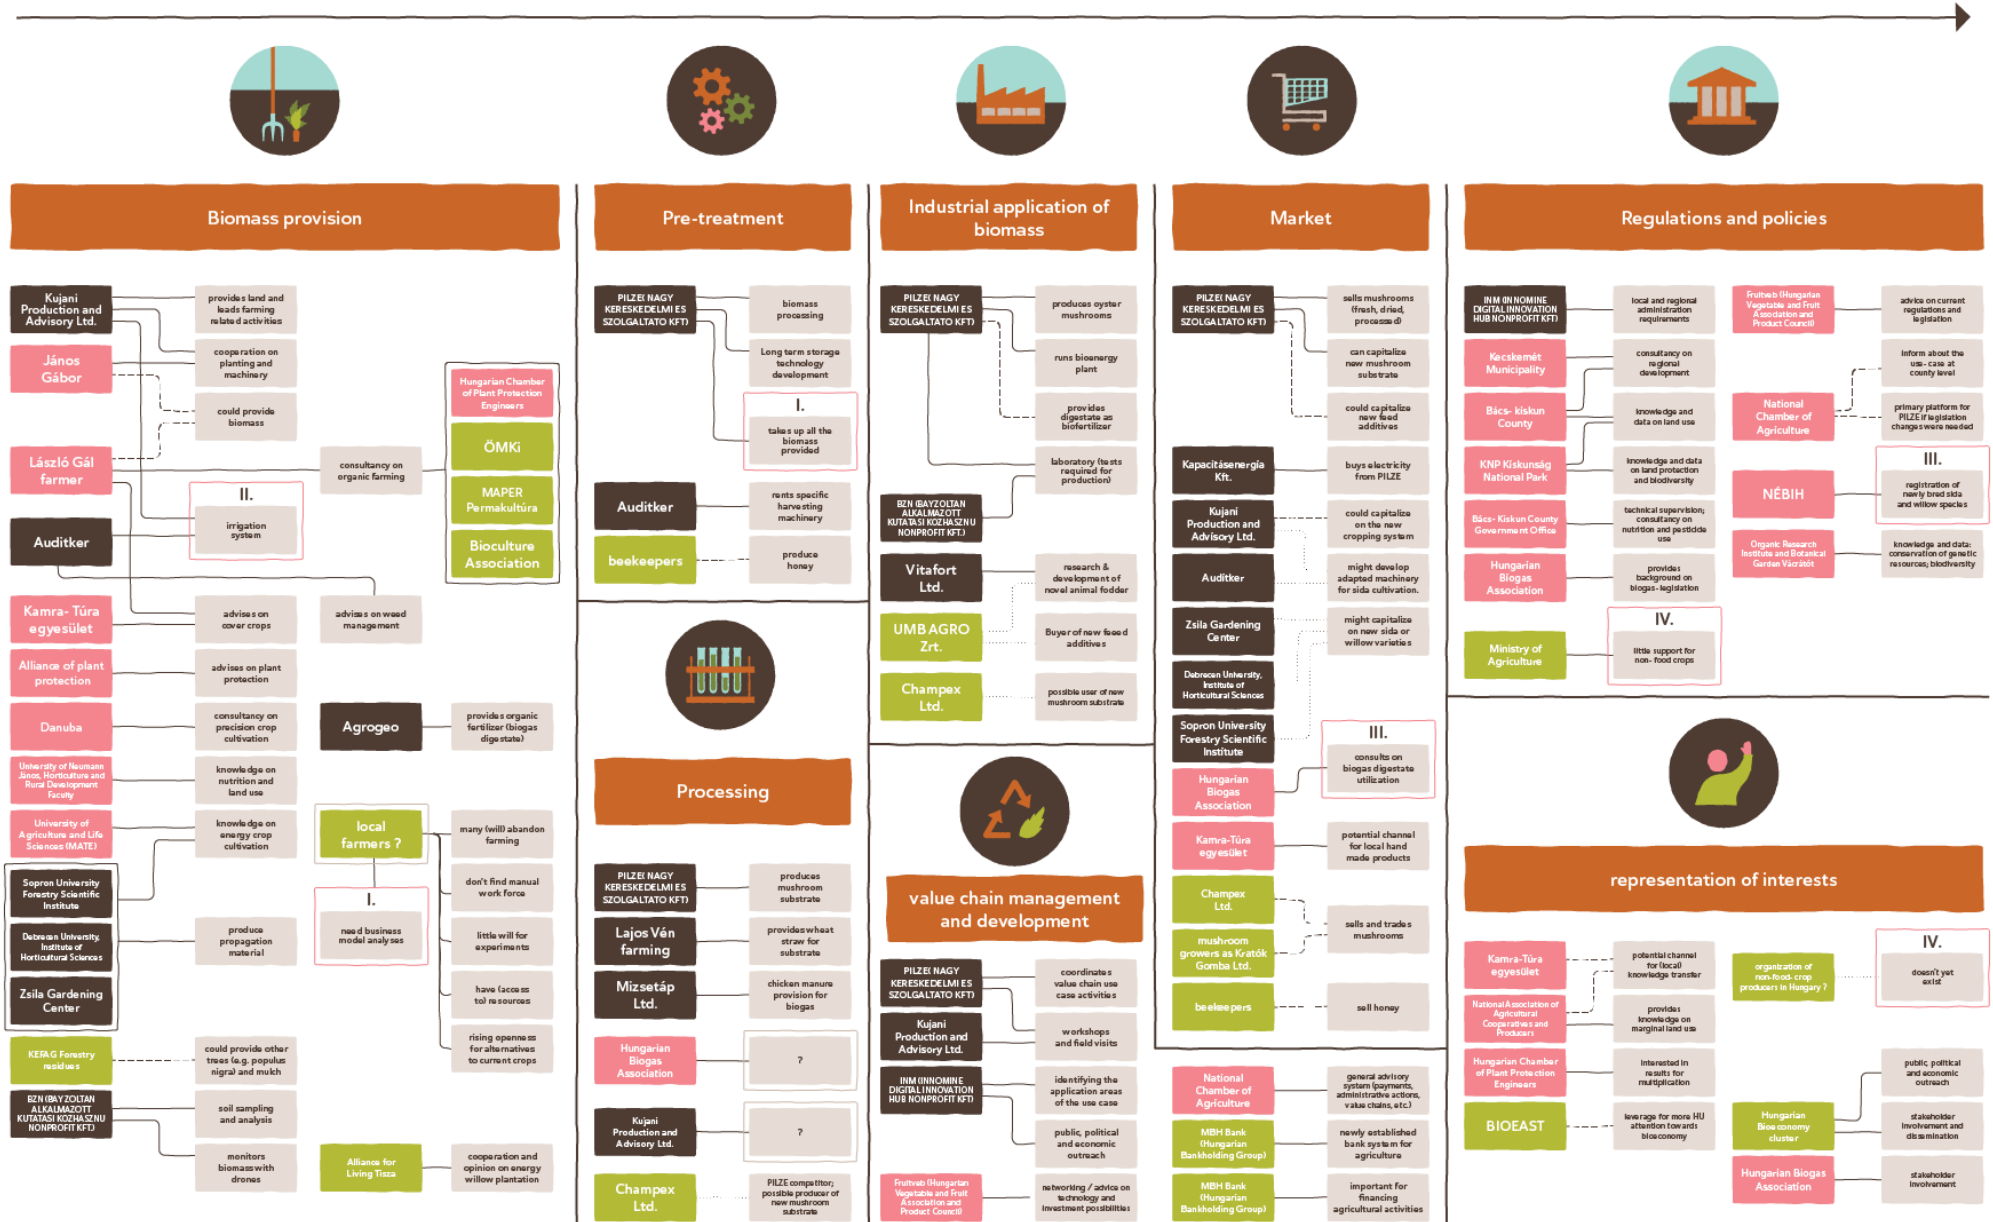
Biomass provision

Kujani Production and Advisory Ltd.
János Gábor
László Gál farmer
Auditker
Kamra- Túra egyesület
Alliance of plant protection
Danuba
University of Neumann János, Horticulture and Rural Development Faculty
University of Agriculture and Life Sciences (MATE)
Sopron University Forestry Scientific Institute
Debrecen University, Institute of Horticultural Sciences
Zsila Gardening Center
KEFAG Forestry residues
BZN (BAYZOLTAN ALKALMAZOTT KUTATASI KOZHASZNU NONPROFIT KFT.)

provides land and leads farming related activities
cooperation on planting and machinery
could provide biomass
consultancy on organic farming
II.
irrigation system
advises on cover crops
advises on weed management
advises on plant protection
consultancy on precision crop cultivation
knowledge on nutrition and land use
knowledge on energy crop cultivation
produce propagation material
could provide other trees (e.g. populus nigra) and mulch
soil sampling and analysis
monitors biomass with drones

Hungarian Chamber of Plant Protection Engineers
ÖMKi
MAPER Permakultúra
Bioculture Association
Agrogeo
provides organic fertilizer (biogas digestate)
local farmers ?
many (will) abandon farming
don't find manual work force
I.
need business model analyses
little will for experiments
have (access to) resources
rising openness for alternatives to current crops
Alliance for Living Tisza
cooperation and opinion on energy willow plantation

Pre-treatment

PILZE( NAGY KERESKEDELMI ES SZOLGALTATO KFT)
biomass processing
Long term storage technology development
I.
takes up all the biomass provided
Auditker
rents specific harvesting machinery
beekeepers
produce honey

Processing

PILZE( NAGY KERESKEDELMI ES SZOLGALTATO KFT)
produces mushroom substrate
Lajos Vén farming
provides wheat straw for substrate
Mizsetáp Ltd.
chicken manure provision for biogas
Hungarian Biogas Association
?
Kujani Production and Advisory Ltd.
?
Champex Ltd.
PILZE competitor; possible producer of new mushroom substrate

Industrial application of biomass

PILZE( NAGY KERESKEDELMI ES SZOLGALTATO KFT)
produces oyster mushrooms
runs bioenergy plant
provides digestate as biofertilizer
laboratory (tests required for production)
BZN (BAYZOLTAN ALKALMAZOTT KUTATASI KOZHASZNU NONPROFIT KFT.)
Vitafort Ltd.
research & development of novel animal fodder
UMB AGRO Zrt.
Buyer of new feed additives
Champex Ltd.
possible user of new mushroom substrate

value chain management and development

PILZE( NAGY KERESKEDELMI ES SZOLGALTATO KFT)
coordinates value chain use case activities
Kujani Production and Advisory Ltd.
workshops and field visits
INM (INNOMINE DIGITAL INNOVATION HUB NONPROFIT KFT)
identifying the application areas of the use case
public, political and economic outreach
Fruitveb (Hungarian Vegetable and Fruit Association and Product Council)
networking / advice on technology and investment possibilities

Market

PILZE( NAGY KERESKEDELMI ES SZOLGALTATO KFT)
sells mushrooms (fresh, dried, processed)
can capitalize new mushroom substrate
could capitalize new feed additives
Kapacitásenergia Kft.
buys electricity from PILZE
Kujani Production and Advisory Ltd.
could capitalize on the new cropping system
Auditker
might develop adapted machinery for sida cultivation.
Zsila Gardening Center
might capitalize on new sida or willow varieties
Debrecen University, Institute of Horticultural Sciences
Sopron University Forestry Scientific Institute
III.
consults on biogas digestate utilization
Hungarian Biogas Association
Kamra-Túra egyesület
potential channel for local hand made products
Champex Ltd.
sells and trades mushrooms
mushroom growers as Kratók Gomba Ltd.
beekeepers
sell honey
National Chamber of Agriculture
general advisory system (payments, administrative actions, value chains, etc.)
MBH Bank (Hungarian Bankholding Group)
newly established bank system for agriculture
MBH Bank (Hungarian Bankholding Group)
important for financing agricultural activities

Regulations and policies

INM (INNOMINE DIGITAL INNOVATION HUB NONPROFIT KFT)
local and regional administration requirements
Kecskemét Municipality
consultancy on regional development
Bács- kiskun County
knowledge and data on land use
KNP Kiskunság National Park
knowledge and data on land protection and biodiversity
Bács- Kiskun County Government Office
technical supervision; consultancy on nutrition and pesticide use
Hungarian Biogas Association
provides background on biogas- legislation
Ministry of Agriculture
IV.
little support for non- food crops
Fruitveb (Hungarian Vegetable and Fruit Association and Product Council)
advice on current regulations and legislation
inform about the use- case at county level
National Chamber of Agriculture
primary platform for PILZE if legislation changes were needed
NÉBIH
III.
registration of newly bred sida and willow species
Organic Research Institute and Botanical Garden Vácrátót
knowledge and data: conservation of genetic resources; biodiversity

representation of interests

Kamra-Túra egyesület
potential channel for (local) knowledge transfer
National Association of Agricultural Cooperatives and Producers
provides knowledge on marginal land use
Hungarian Chamber of Plant Protection Engineers
Interested in results for multiplication
BIOEAST
leverage for more HU attention towards bioeconomy
organization of non-food- crop producers in Hungary ?
IV.
doesn't yet exist
Hungarian Bioeconomy cluster
public, political and economic outreach
stakeholder involvement and dissemination
Hungarian Biogas Association
stakeholder involvement